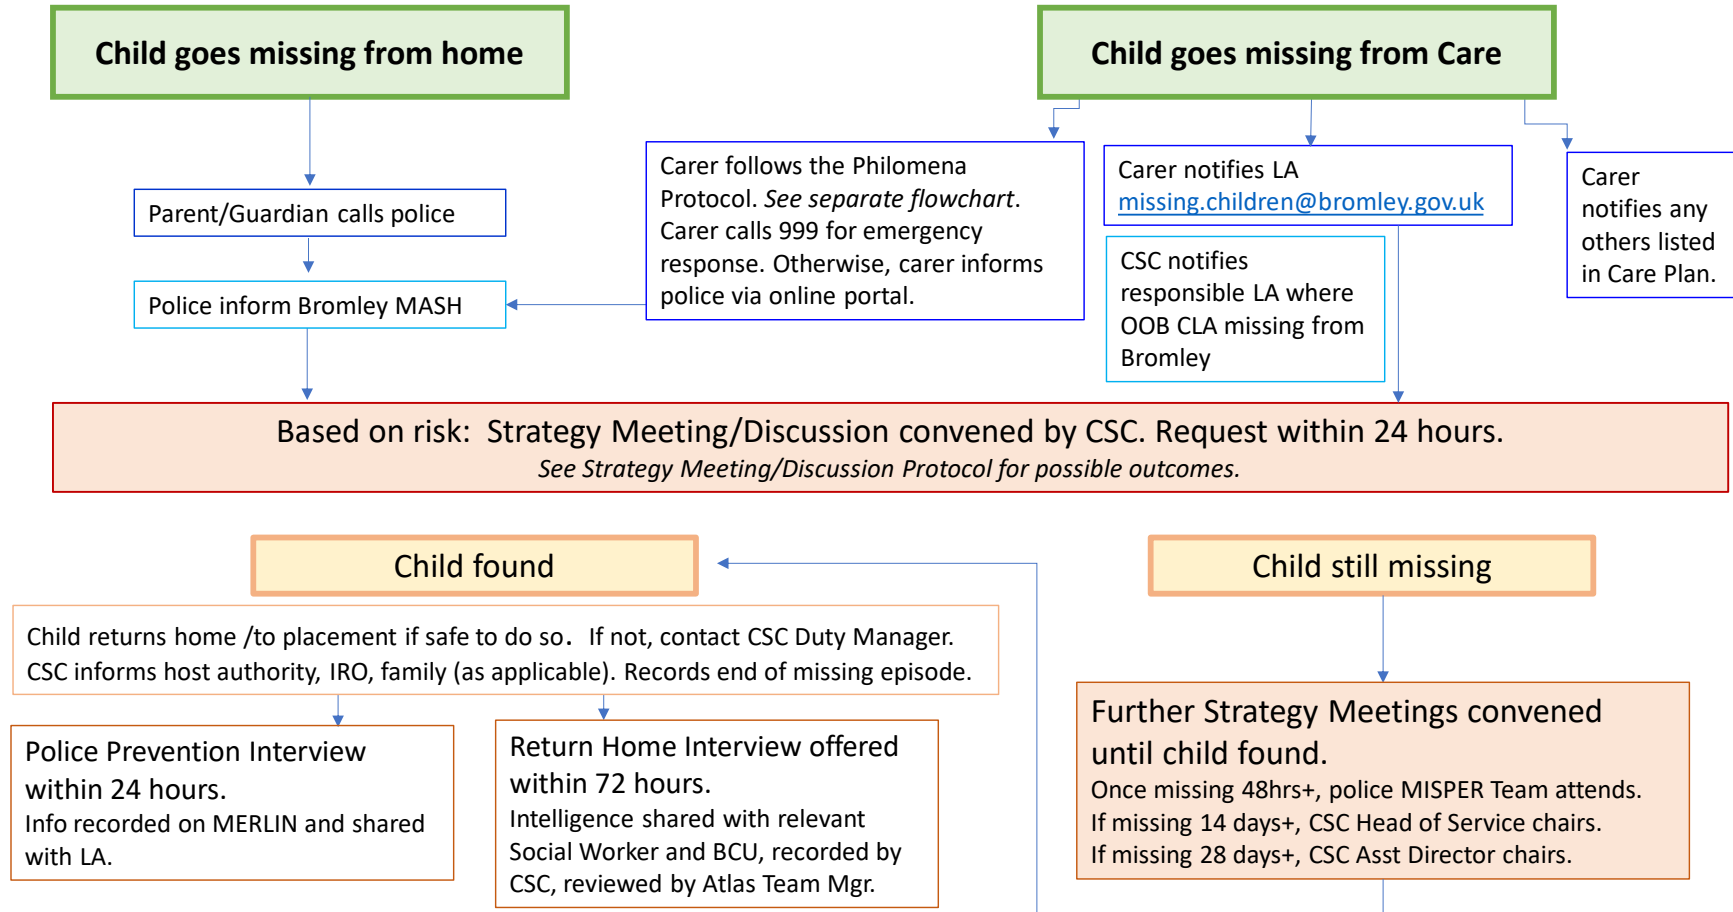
Child goes missing from home

Child goes missing from Care

Parent/Guardian calls police

Police inform Bromley MASH

Carer follows the Philomena Protocol. *See separate flowchart*. Carer calls 999 for emergency response. Otherwise, carer informs police via online portal.

Carer notifies LA missing.children@bromley.gov.uk

CSC notifies responsible LA where OOB CLA missing from Bromley

Carer notifies any others listed in Care Plan.

Based on risk: Strategy Meeting/Discussion convened by CSC. Request within 24 hours.
*See Strategy Meeting/Discussion Protocol for possible outcomes.*

Child found

Child still missing

Child returns home /to placement if safe to do so. If not, contact CSC Duty Manager. CSC informs host authority, IRO, family (as applicable). Records end of missing episode.

Police Prevention Interview within 24 hours.
Info recorded on MERLIN and shared with LA.

Return Home Interview offered within 72 hours.
Intelligence shared with relevant Social Worker and BCU, recorded by CSC, reviewed by Atlas Team Mgr.

Further Strategy Meetings convened until child found.
Once missing 48hrs+, police MISPER Team attends.
If missing 14 days+, CSC Head of Service chairs.
If missing 28 days+, CSC Asst Director chairs.